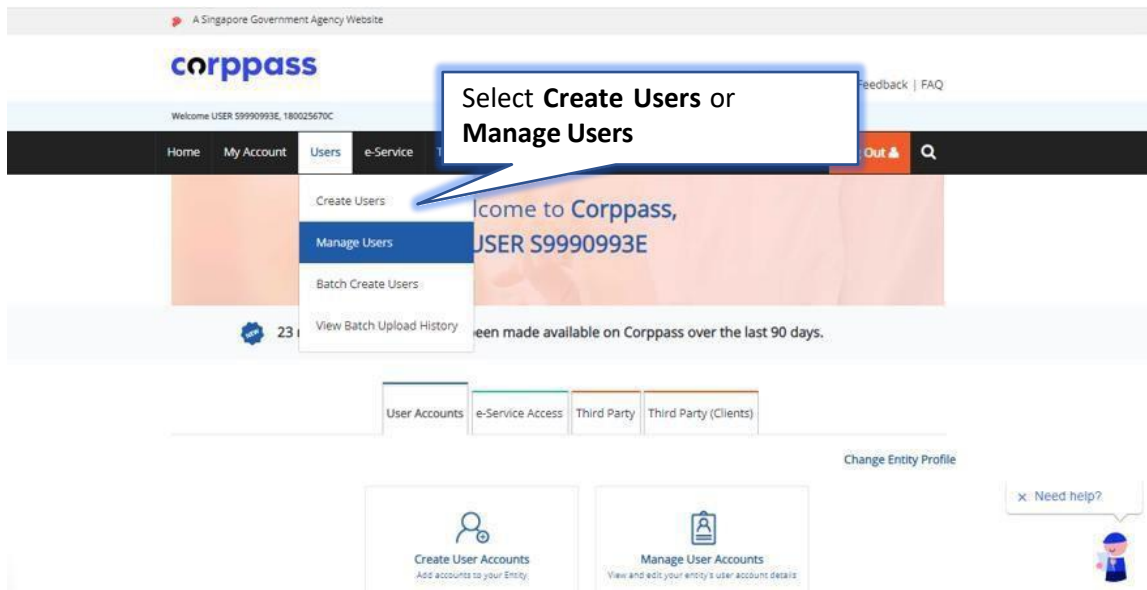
A Singapore Government Agency Website

corppass

Select **Create Users** or **Manage Users**

Feedback | FAQ

Welcome USER S9990993E, 180025670C

Home My Account Users e-Service T

Out

Create Users

Manage Users

Batch Create Users

View Batch Upload History

lcome to Corppass, USER S9990993E

23 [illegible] een made available on Corppass over the last 90 days.

User Accounts | e-Service Access | Third Party | Third Party (Clients)

Change Entity Profile

× Need help?

Create User Accounts
Add accounts to your Entity

Manage User Accounts
View and edit your entity's user account details